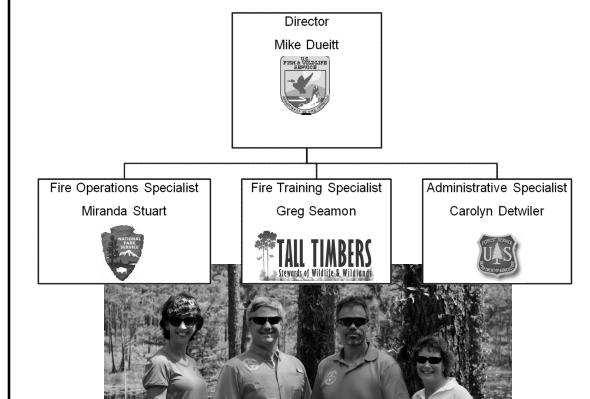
Director
Mike Dueitt
U.S. FISH & WILDLIFE SERVICE

Fire Operations Specialist
Miranda Stuart
NATIONAL PARK SERVICE

Fire Training Specialist
Greg Seamon
TALL TIMBERS
Stewards of Wildlife & Wildlands

Administrative Specialist
Carolyn Detwiler
FOREST SERVICE U.S. DEPARTMENT OF AGRICULTURE